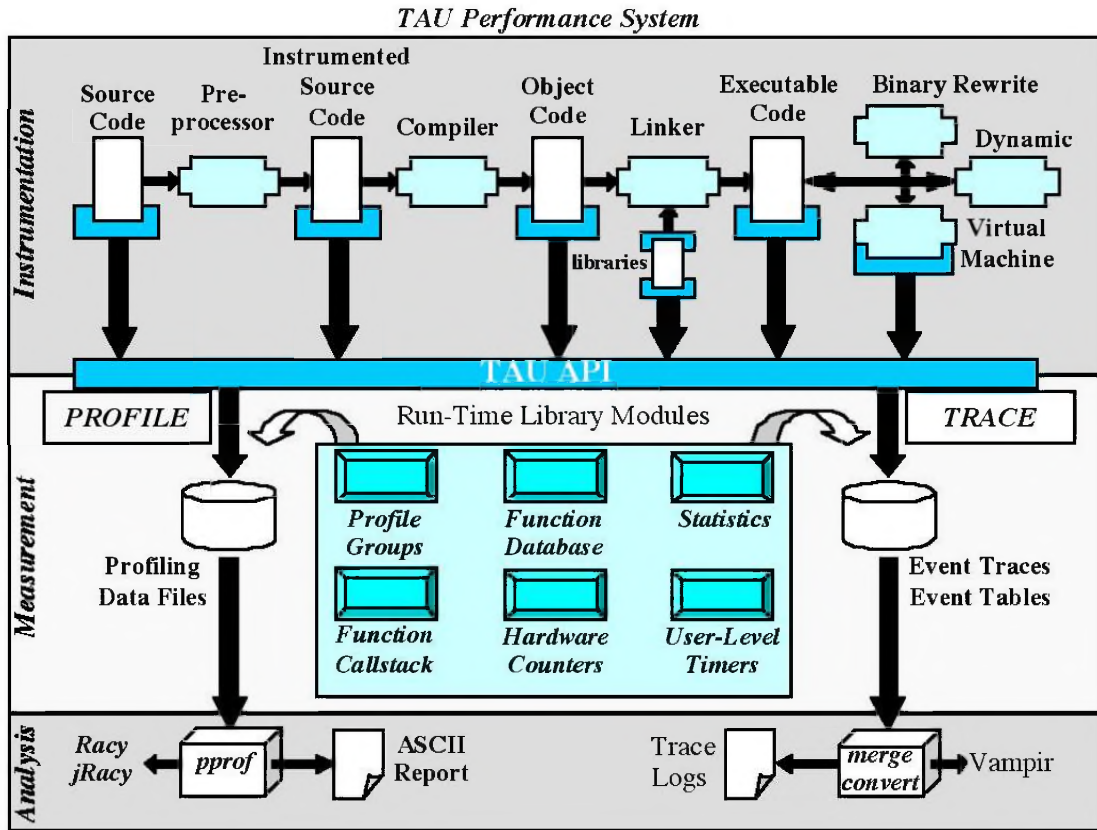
TAU Performance System

Instrumentation

Source Code

Pre-processor

Instrumented Source Code

Compiler

Object Code

Linker

libraries

Executable Code

Binary Rewrite

Dynamic

Virtual Machine

TAU API

Measurement

PROFILE

Run-Time Library Modules

TRACE

Profile Groups

Function Database

Statistics

Function Callstack

Hardware Counters

User-Level Timers

Profiling Data Files

Event Traces Event Tables

Analysis

Racy jRacy

pprof

ASCII Report

Trace Logs

merge convert

Vampir